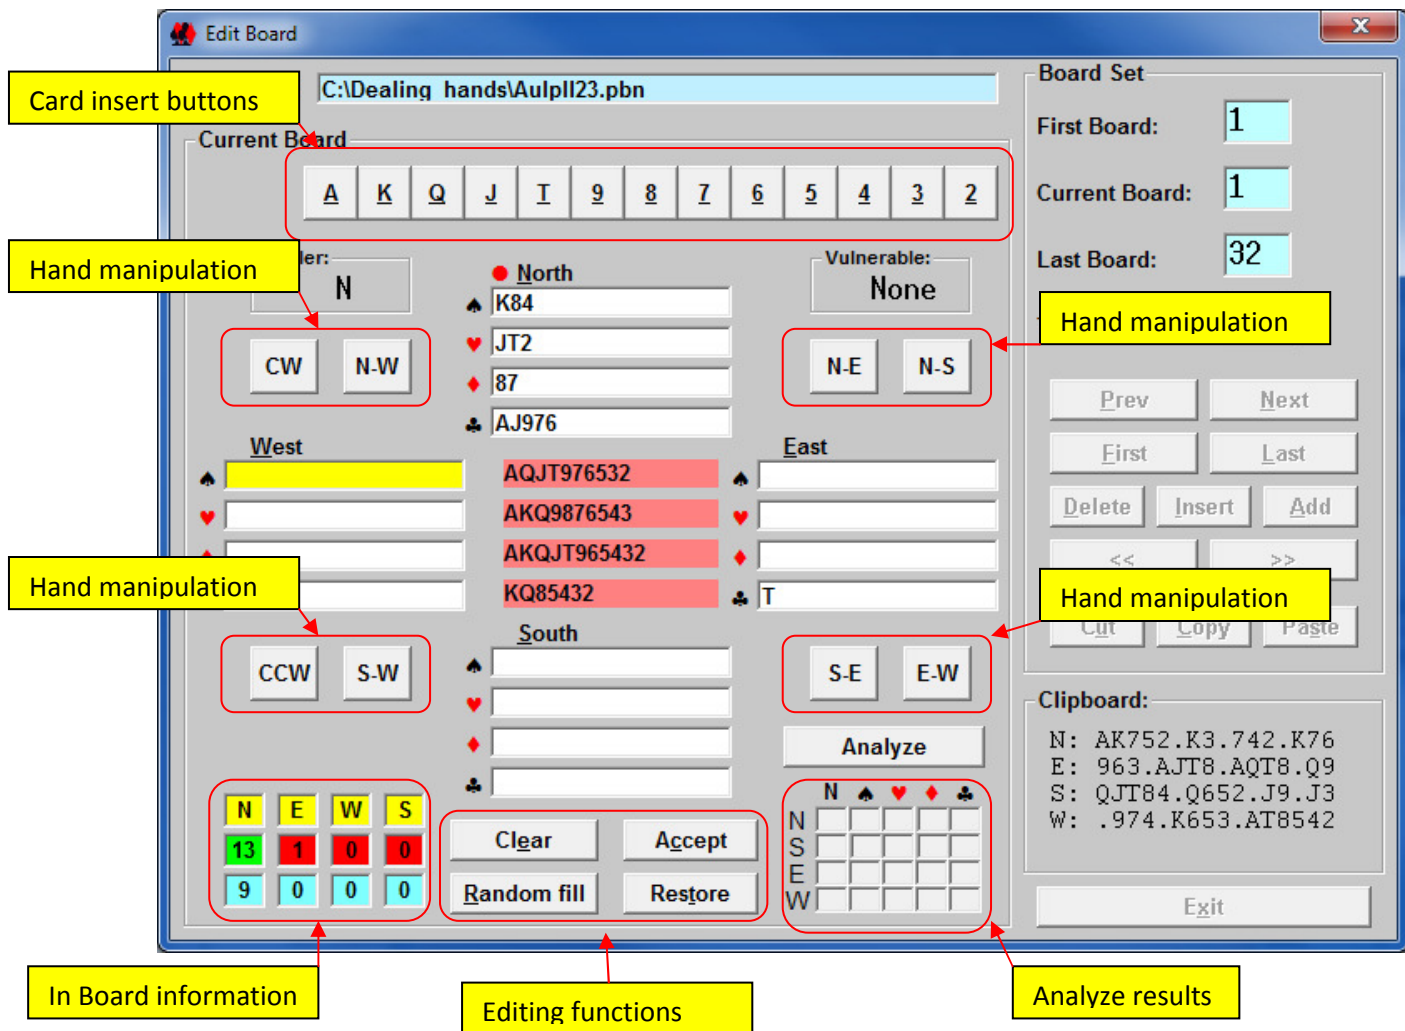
Edit Board

Card insert buttons

C:\Dealing hands\Aulpll23.pbn

Current Board

A K Q J T 9 8 7 6 5 4 3 2

Hand manipulation

ler:
N

North
♠ K84
♥ JT2
♦ 87
♣ AJ976

Vulnerable:
None

CW N-W

N-E N-S

Hand manipulation

West
♠
♥
♦
♣

AQJT976532
AKQ9876543
AKQJT965432
KQ85432

East
♠
♥
♦
♣ T

Hand manipulation

CCW S-W

South
♠
♥
♦
♣

S-E E-W

Hand manipulation

Analyze

| N | E | W | S |
|---|---|---|---|
| 13 | 1 | 0 | 0 |
| 9 | 0 | 0 | 0 |

Clear Accept
Random fill Restore

| | N | ♠ | ♥ | ♦ | ♣ |
|---|---|---|---|---|---|
| N | | | | | |
| S | | | | | |
| E | | | | | |
| W | | | | | |

Board Set
First Board: 1
Current Board: 1
Last Board: 32

Prev Next
First Last
Delete Insert Add
<< >>
Cut Copy Paste

Clipboard:
N: AK752.K3.742.K76
E: 963.AJT8.AQT8.Q9
S: QJT84.Q652.J9.J3
W: .974.K653.AT8542

Exit

In Board information

Editing functions

Analyze results